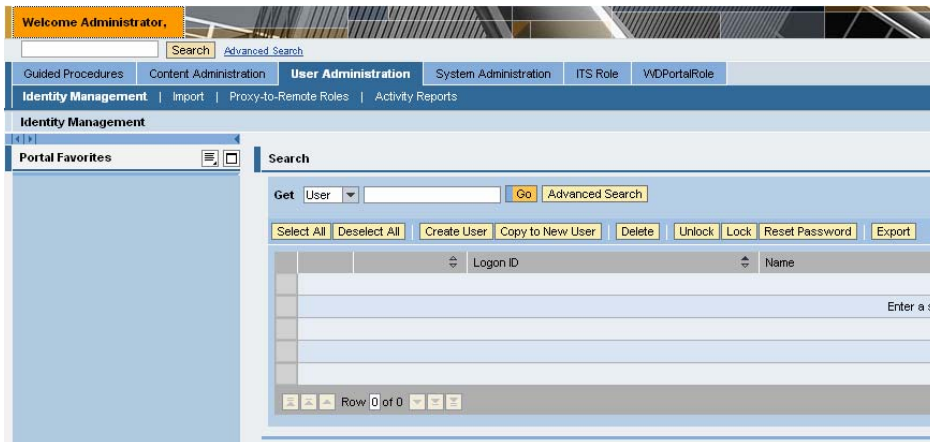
Welcome Administrator,

Search Advanced Search

Guided Procedures | Content Administration | User Administration | System Administration | ITS Role | WDPortalRole

Identity Management | Import | Proxy-to-Remote Roles | Activity Reports

Identity Management

Portal Favorites

Search

Get User Go Advanced Search

Select All | Deselect All | Create User | Copy to New User | Delete | Unlock | Lock | Reset Password | Export

| Logon ID | Name |
|---|---|
| | |
| | Enter a s |
| | |
| | |
| | |

Row 0 of 0